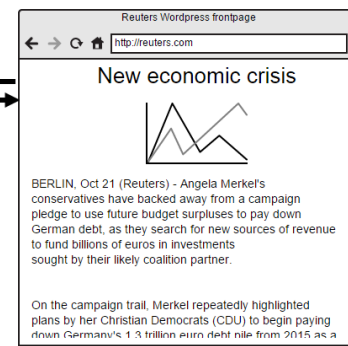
Reuters Wordpress frontpage

http://reuters.com

New economic crisis

BERLIN, Oct 21 (Reuters) - Angela Merkel's conservatives have backed away from a campaign pledge to use future budget surpluses to pay down German debt, as they search for new sources of revenue to fund billions of euros in investments sought by their likely coalition partner.

On the campaign trail, Merkel repeatedly highlighted plans by her Christian Democrats (CDU) to begin paying down Germany's 1.3 trillion euro debt pile from 2015 as a